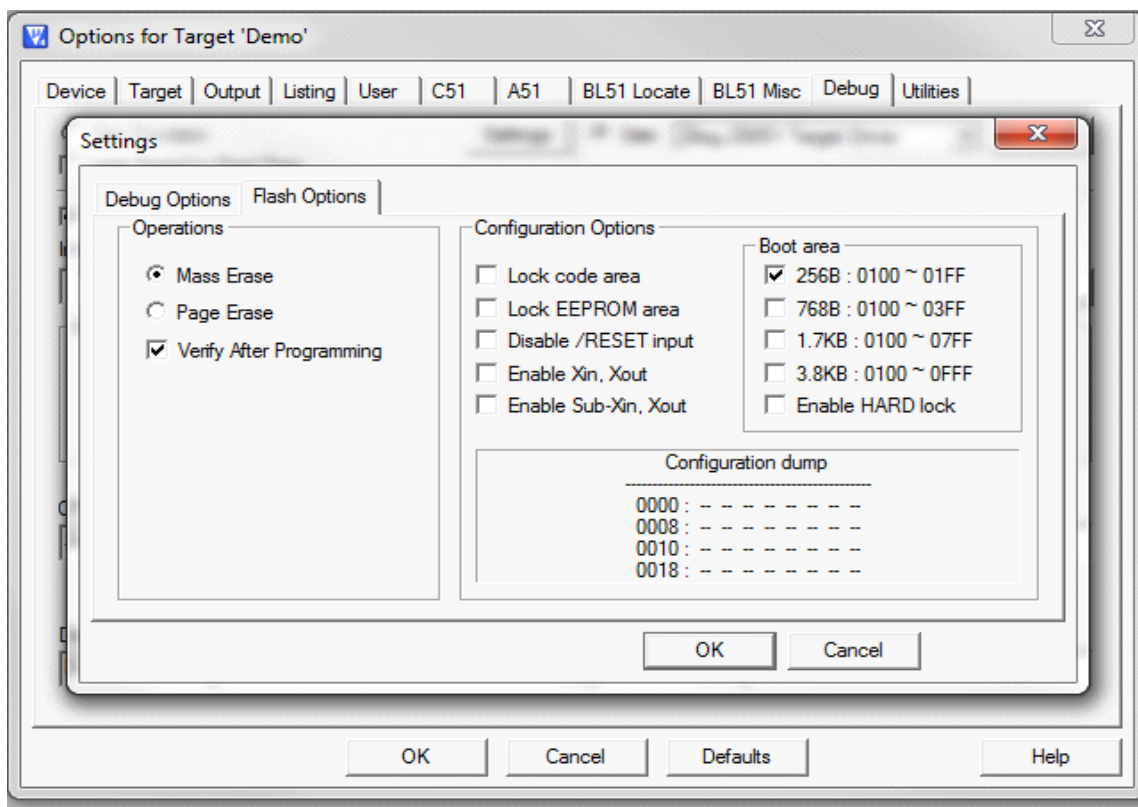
Options for Target 'Demo'

Device | Target | Output | Listing | User | C51 | A51 | BL51 Locate | BL51 Misc | Debug | Utilities

Settings

Debug Options | Flash Options

Operations

Mass Erase

Page Erase

Verify After Programming

Configuration Options

Lock code area

Lock EEPROM area

Disable /RESET input

Enable Xin, Xout

Enable Sub-Xin, Xout

Boot area

256B : 0100 ~ 01FF

768B : 0100 ~ 03FF

1.7KB : 0100 ~ 07FF

3.8KB : 0100 ~ 0FFF

Enable HARD lock

Configuration dump

0000 : -- -- -- -- -- -- -- --
0008 : -- -- -- -- -- -- -- --
0010 : -- -- -- -- -- -- -- --
0018 : -- -- -- -- -- -- -- --

OK | Cancel

OK | Cancel | Defaults | Help